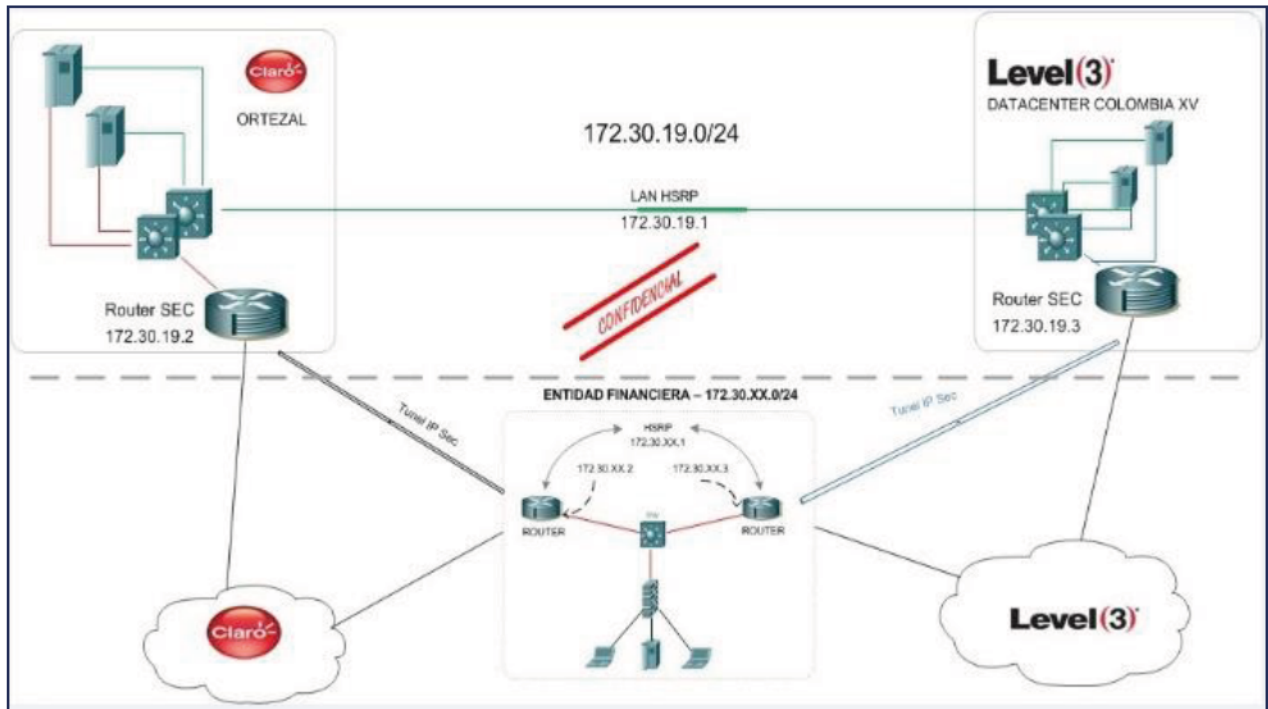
Claro

ORTEZAL

Level(3)

DATACENTER COLOMBIA XV

172.30.19.0/24

LAN HSRP
172.30.19.1

CONFIDENCIAL

Router SEC
172.30.19.2

Router SEC
172.30.19.3

ENTIDAD FINANCIERA – 172.30.XX.0/24

Tunel IP Sec

Tunel IP Sec

HSRP
172.30.XX.1

172.30.XX.2

172.30.XX.3

ROUTER

ROUTER

Claro

Level(3)